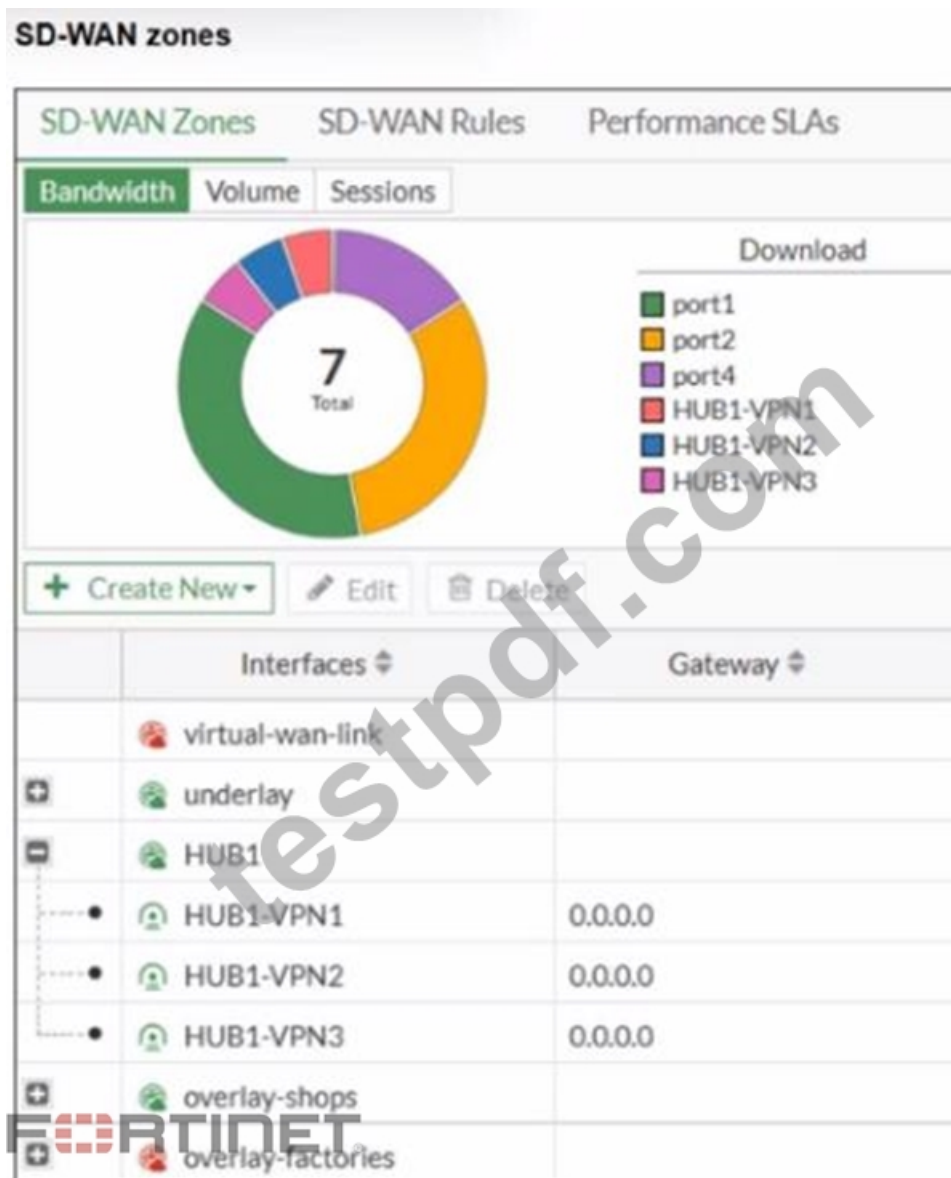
SD-WAN zones

SD-WAN Zones SD-WAN Rules Performance SLAs

Bandwidth Volume Sessions

7
Total

Download

port1
port2
port4
HUB1-VPN1
HUB1-VPN2
HUB1-VPN3

+ Create New ▾ Edit Delete

| | Interfaces ≑ | Gateway ≑ |
|---|---|---|
| | virtual-wan-link | |
| | underlay | |
| | HUB1 | |
| | HUB1-VPN1 | 0.0.0.0 |
| | HUB1-VPN2 | 0.0.0.0 |
| | HUB1-VPN3 | 0.0.0.0 |
| | overlay-shops | |
| | overlay-factories | |

testpdf.com

FORTINET